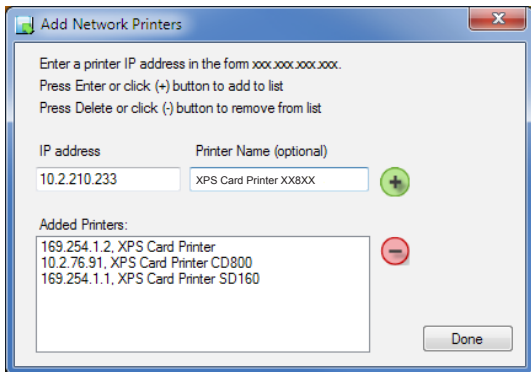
Add Network Printers

Enter a printer IP address in the form xxx.xxx.xxx.xxx.
Press Enter or click (+) button to add to list
Press Delete or click (-) button to remove from list

IP address
10.2.210.233

Printer Name (optional)
XPS Card Printer XX8XX

Added Printers:
169.254.1.2, XPS Card Printer
10.2.76.91, XPS Card Printer CD800
169.254.1.1, XPS Card Printer SD160

Done